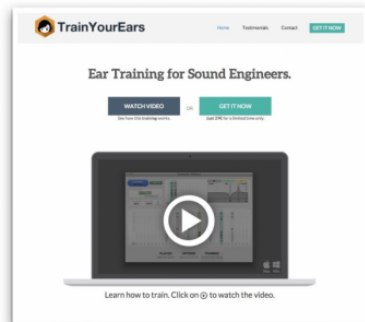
TrainYourEars

Home Testimonials Contact GET IT NOW

Ear Training for Sound Engineers.

WATCH VIDEO
See how this training works.

OR

GET IT NOW
Just 29€ for a limited time only.

Learn how to train. Click on ⊙ to watch the video.